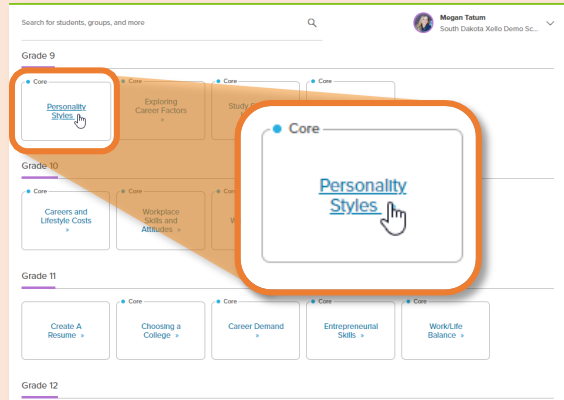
Search for students, groups, and more

Megan Tatum
South Dakota Xello Demo Sc...

Grade 9

Core
Personality Styles

Core
Exploring Career Factors »

Core
Study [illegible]

Core

Core
Personality Styles

Grade 10

Core
Careers and Lifestyle Costs »

Core
Workplace Skills and Attitudes »

Core
W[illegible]

Grade 11

Core
Create A Resume »

Core
Choosing a College »

Core
Career Demand »

Core
Entrepreneurial Skills »

Core
Work/Life Balance »

Grade 12